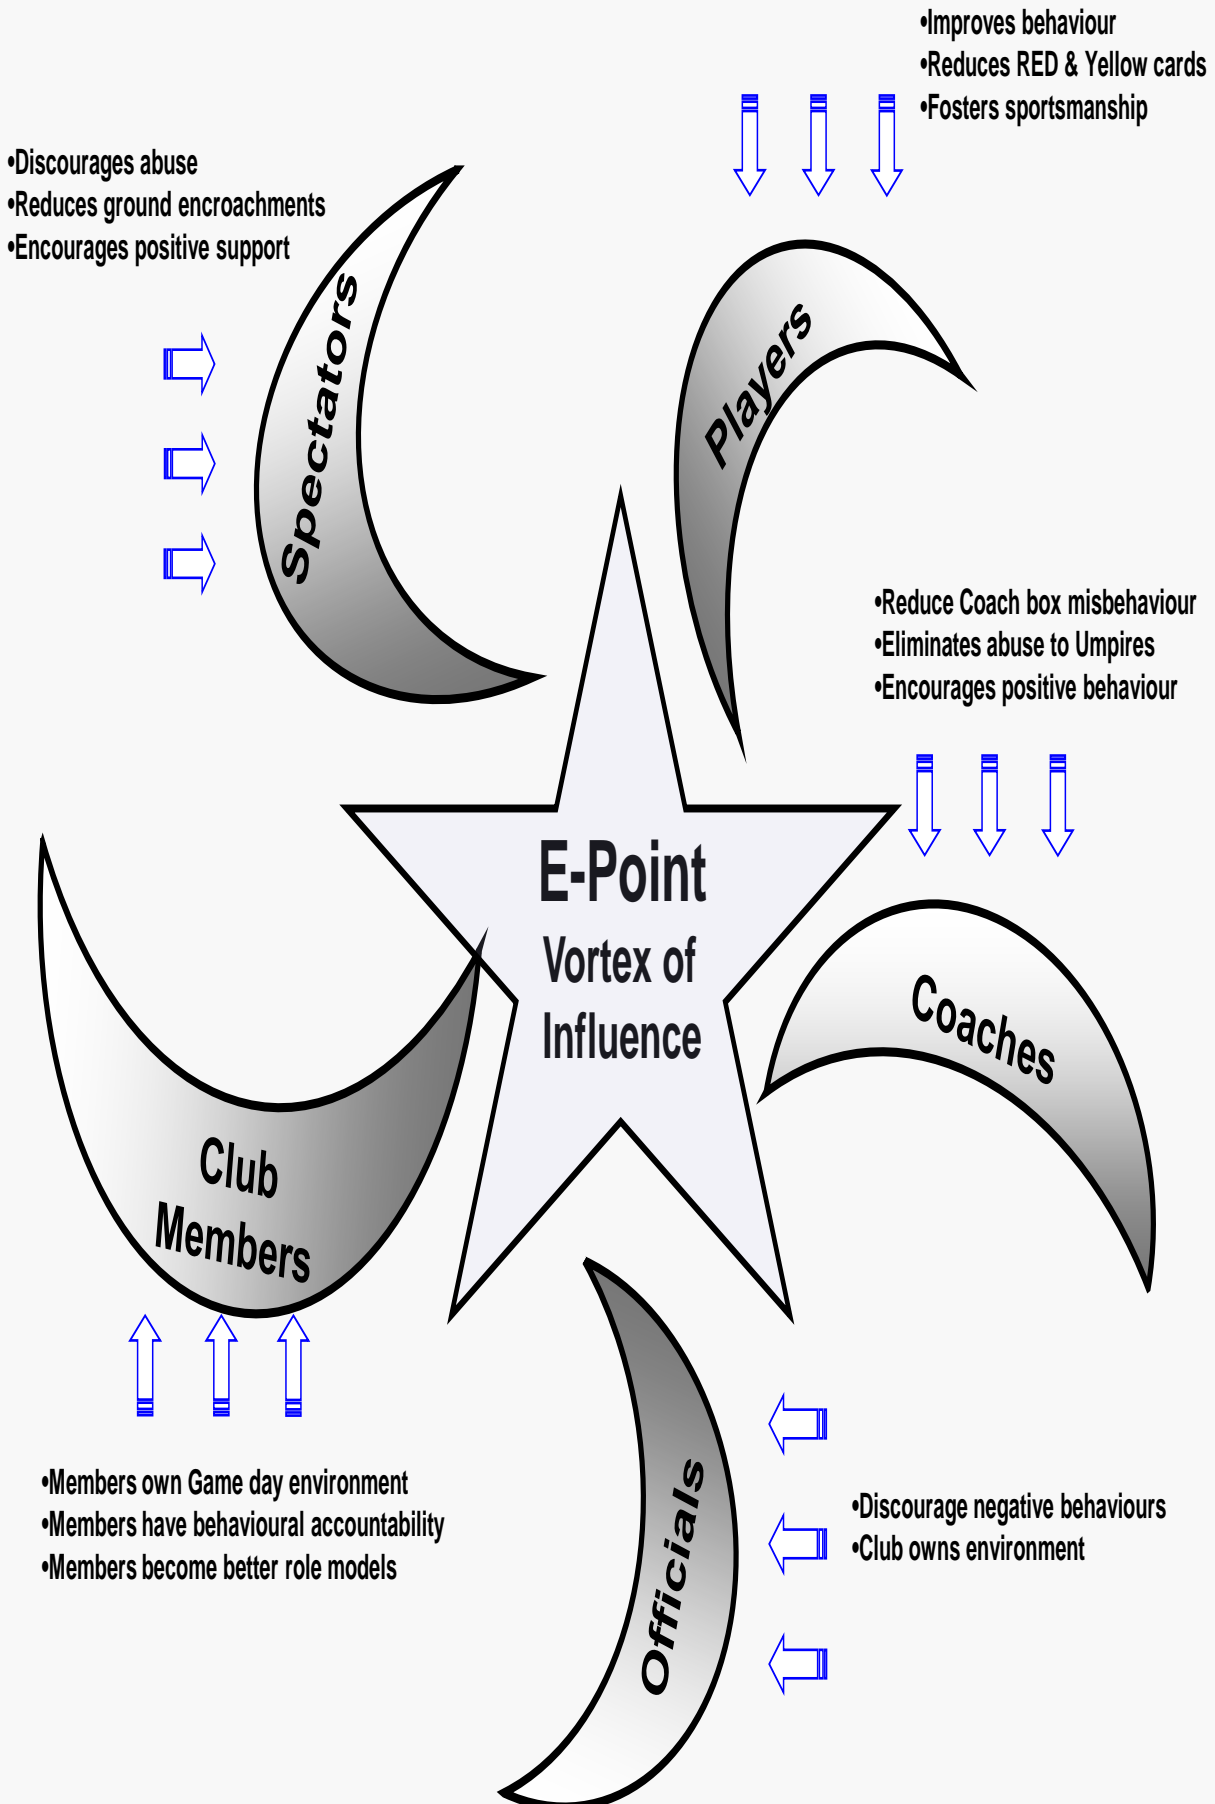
•Improves behaviour
•Reduces RED & Yellow cards
•Fosters sportsmanship

•Discourages abuse
•Reduces ground encroachments
•Encourages positive support

Spectators

Players

•Reduce Coach box misbehaviour
•Eliminates abuse to Umpires
•Encourages positive behaviour

E-Point
Vortex of Influence

Coaches

Club Members

Officials

•Members own Game day environment
•Members have behavioural accountability
•Members become better role models

•Discourage negative behaviours
•Club owns environment